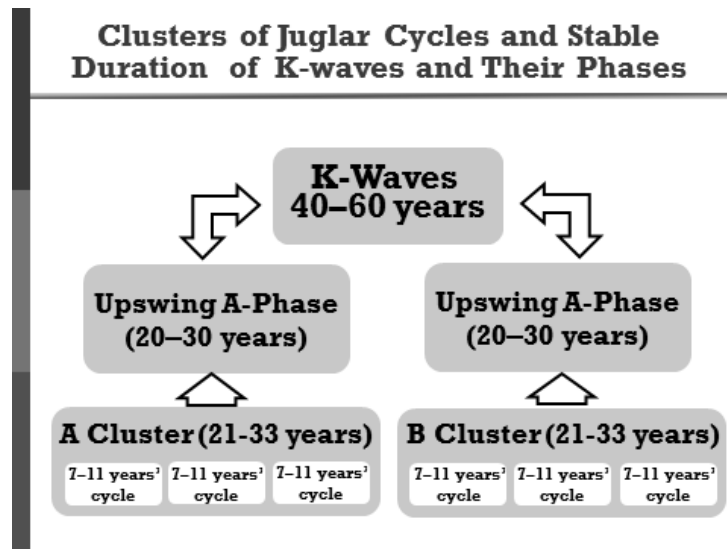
Clusters of Juglar Cycles and Stable Duration of K-waves and Their Phases

K-Waves
40–60 years

Upswing A-Phase
(20–30 years)

Upswing A-Phase
(20–30 years)

A Cluster (21-33 years)

7–11 years' cycle

7–11 years' cycle

7–11 years' cycle

B Cluster (21-33 years)

7–11 years' cycle

7–11 years' cycle

7–11 years' cycle